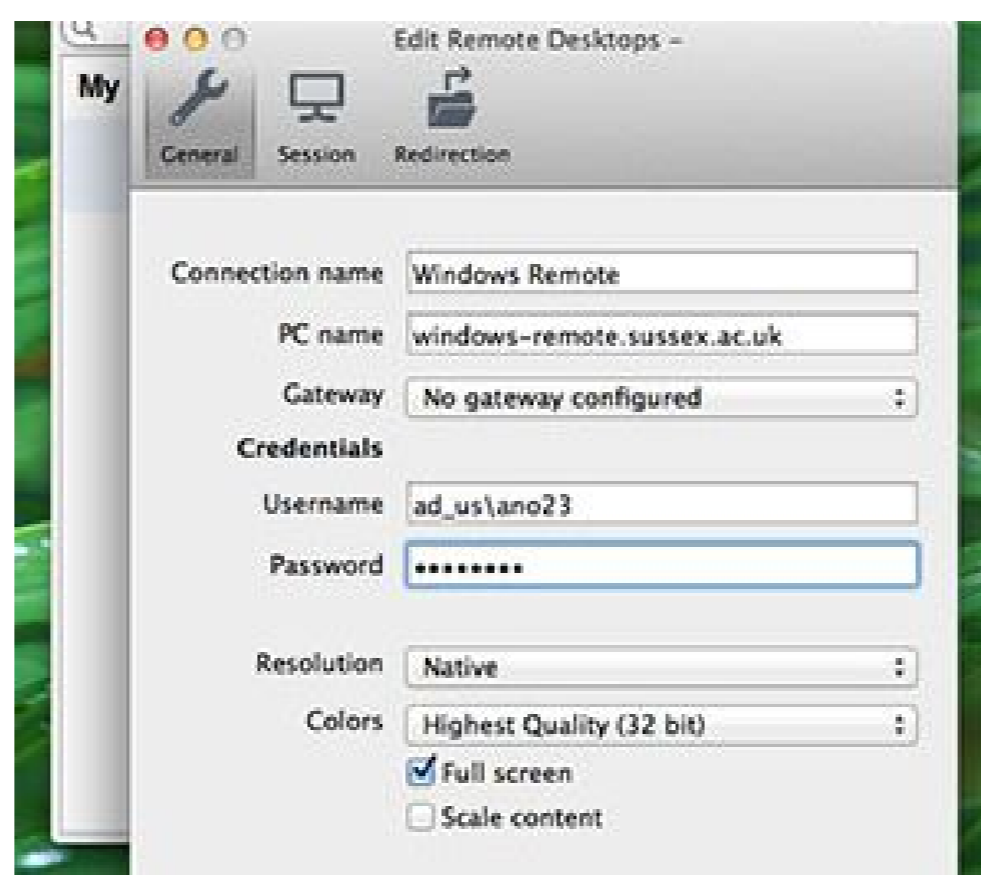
My

Edit Remote Desktops –

General Session Redirection

Connection name Windows Remote

PC name windows-remote.sussex.ac.uk

Gateway No gateway configured

Credentials

Username ad_us\ano23

Password ••••••••

Resolution Native

Colors Highest Quality (32 bit)

Full screen

Scale content